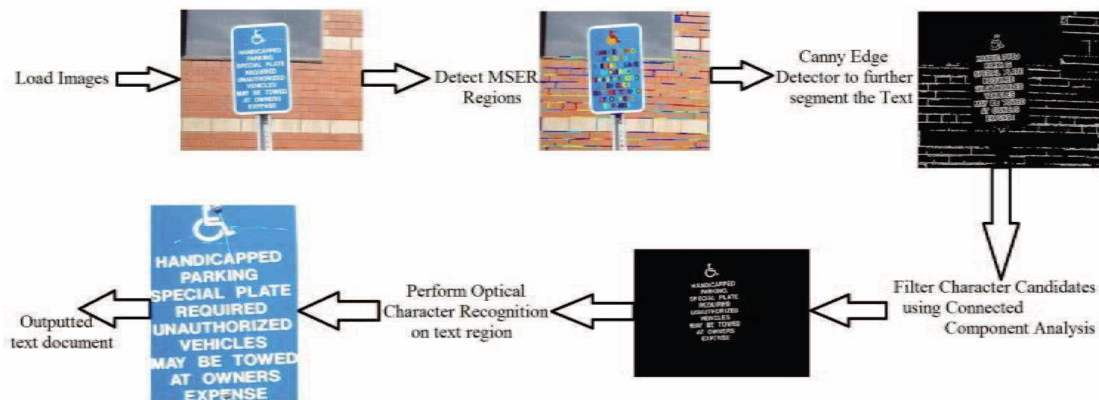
Load Images

HANDICAPPED PARKING SPECIAL PLATE REQUIRED UNAUTHORIZED VEHICLES MAY BE TOWED AT OWNERS EXPENSE

Detect MSER Regions

Canny Edge Detector to further segment the Text

Filter Character Candidates using Connected Component Analysis

HANDICAPPED PARKING SPECIAL PLATE REQUIRED UNAUTHORIZED VEHICLES MAY BE TOWED AT OWNERS EXPENSE

Perform Optical Character Recognition on text region

HANDICAPPED PARKING SPECIAL PLATE REQUIRED UNAUTHORIZED VEHICLES MAY BE TOWED AT OWNERS EXPENSE

Outputted text document